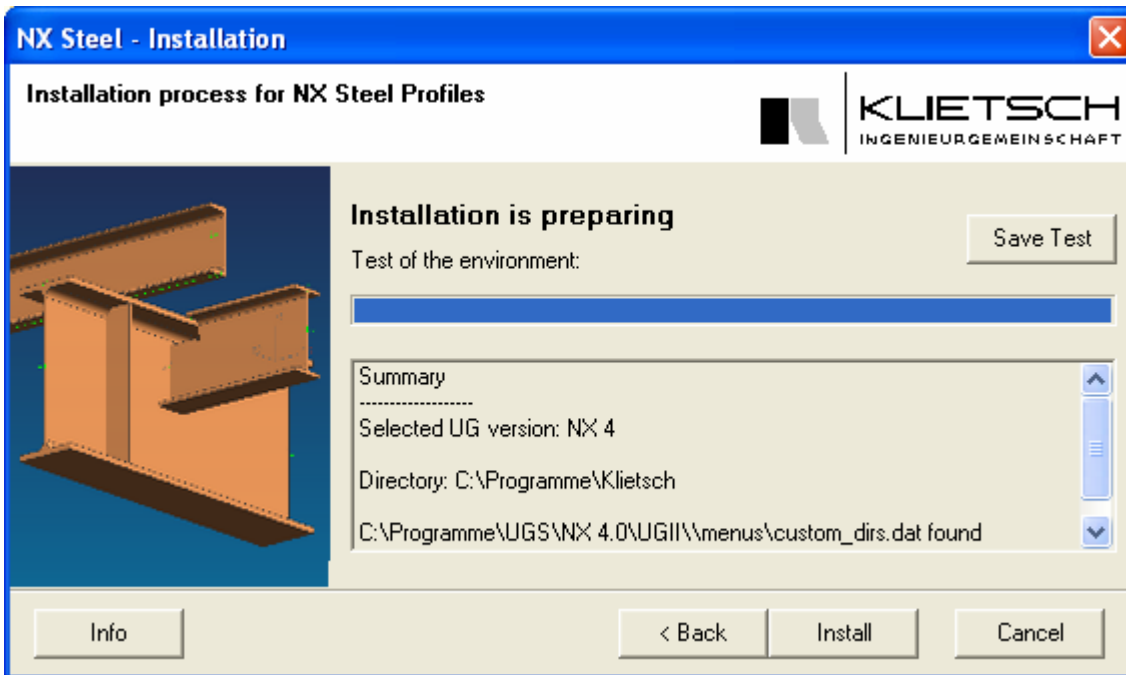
NX Steel - Installation

Installation process for NX Steel Profiles

KLIETSCH
INGENIEURGEMEINSCHAFT

Installation is preparing

Save Test

Test of the environment:

Summary
------------------
Selected UG version: NX 4

Directory: C:\Programme\Klietsch

C:\Programme\UGS\NX 4.0\UGII\\menus\custom_dirs.dat found

Info

< Back

Install

Cancel